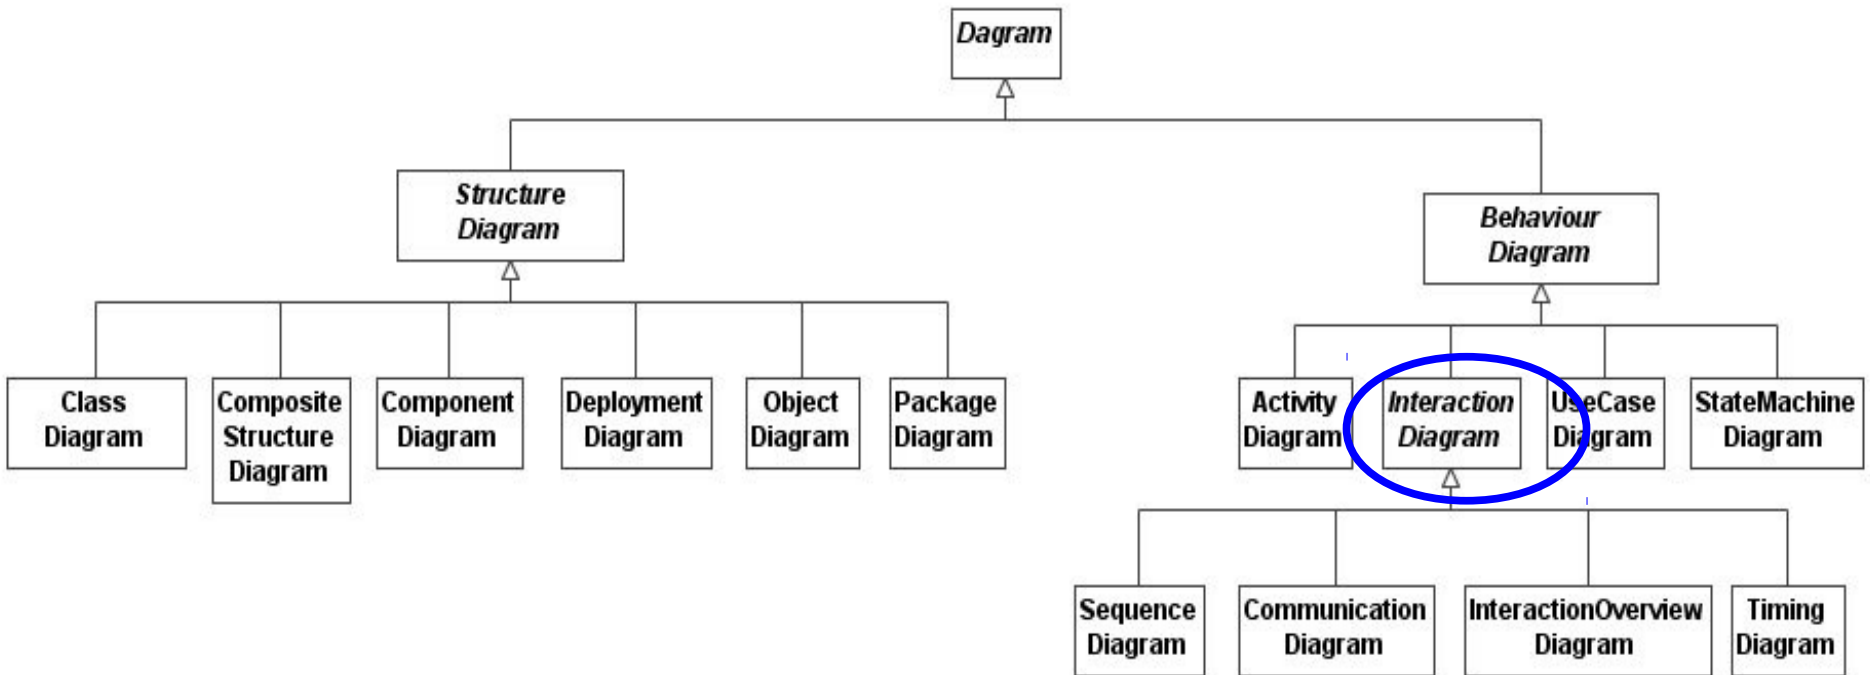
Dagram

Structure Diagram

Behaviour Diagram

Class Diagram

Composite Structure Diagram

Component Diagram

Deployment Diagram

Object Diagram

Package Diagram

Activity Diagram

Interaction Diagram

UseCase Diagram

StateMachine Diagram

Sequence Diagram

Communication Diagram

InteractionOverview Diagram

Timing Diagram